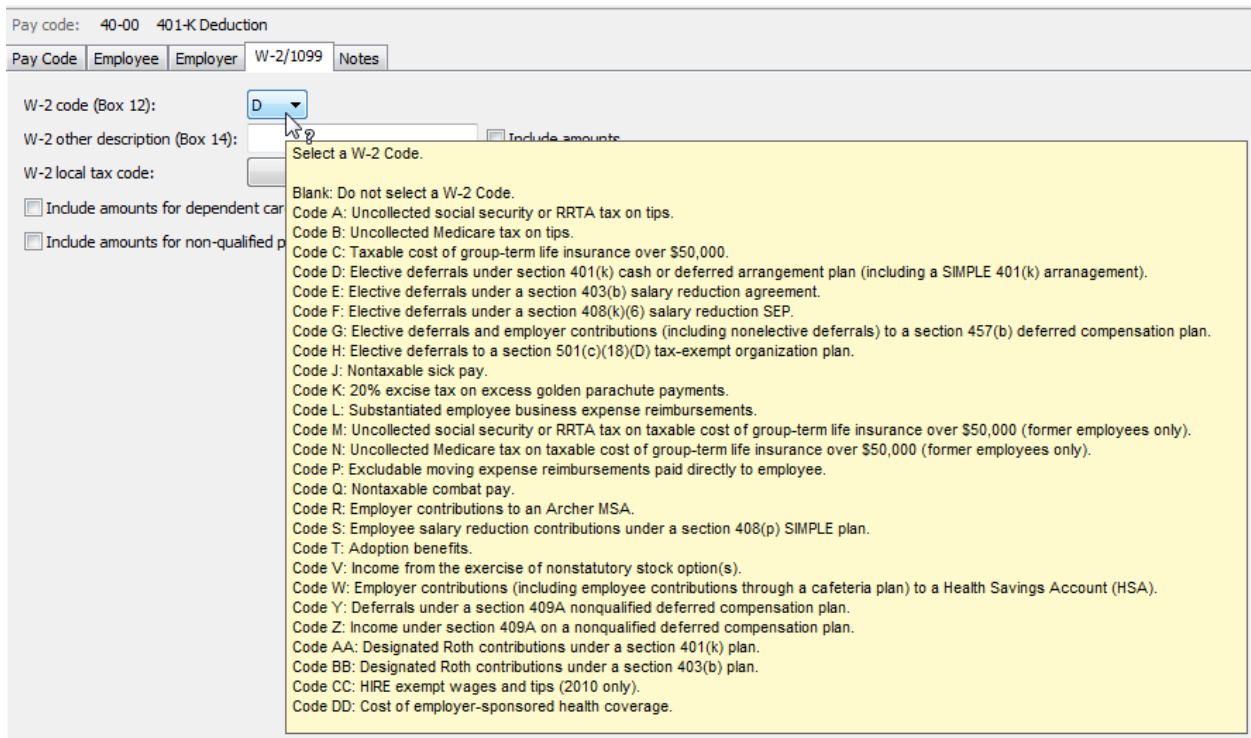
Pay code: 40-00 401-K Deduction

Pay Code | Employee | Employer | W-2/1099 | Notes

W-2 code (Box 12): D

W-2 other description (Box 14):

Include amounts

W-2 local tax code:

Include amounts for dependent car

Include amounts for non-qualified p

Select a W-2 Code.

Blank: Do not select a W-2 Code.
Code A: Uncollected social security or RRTA tax on tips.
Code B: Uncollected Medicare tax on tips.
Code C: Taxable cost of group-term life insurance over $50,000.
Code D: Elective deferrals under section 401(k) cash or deferred arrangement plan (including a SIMPLE 401(k) arranagement).
Code E: Elective deferrals under a section 403(b) salary reduction agreement.
Code F: Elective deferrals under a section 408(k)(6) salary reduction SEP.
Code G: Elective deferrals and employer contributions (including nonelective deferrals) to a section 457(b) deferred compensation plan.
Code H: Elective deferrals to a section 501(c)(18)(D) tax-exempt organization plan.
Code J: Nontaxable sick pay.
Code K: 20% excise tax on excess golden parachute payments.
Code L: Substantiated employee business expense reimbursements.
Code M: Uncollected social security or RRTA tax on taxable cost of group-term life insurance over $50,000 (former employees only).
Code N: Uncollected Medicare tax on taxable cost of group-term life insurance over $50,000 (former employees only).
Code P: Excludable moving expense reimbursements paid directly to employee.
Code Q: Nontaxable combat pay.
Code R: Employer contributions to an Archer MSA.
Code S: Employee salary reduction contributions under a section 408(p) SIMPLE plan.
Code T: Adoption benefits.
Code V: Income from the exercise of nonstatutory stock option(s).
Code W: Employer contributions (including employee contributions through a cafeteria plan) to a Health Savings Account (HSA).
Code Y: Deferrals under a section 409A nonqualified deferred compensation plan.
Code Z: Income under section 409A on a nonqualified deferred compensation plan.
Code AA: Designated Roth contributions under a section 401(k) plan.
Code BB: Designated Roth contributions under a section 403(b) plan.
Code CC: HIRE exempt wages and tips (2010 only).
Code DD: Cost of employer-sponsored health coverage.